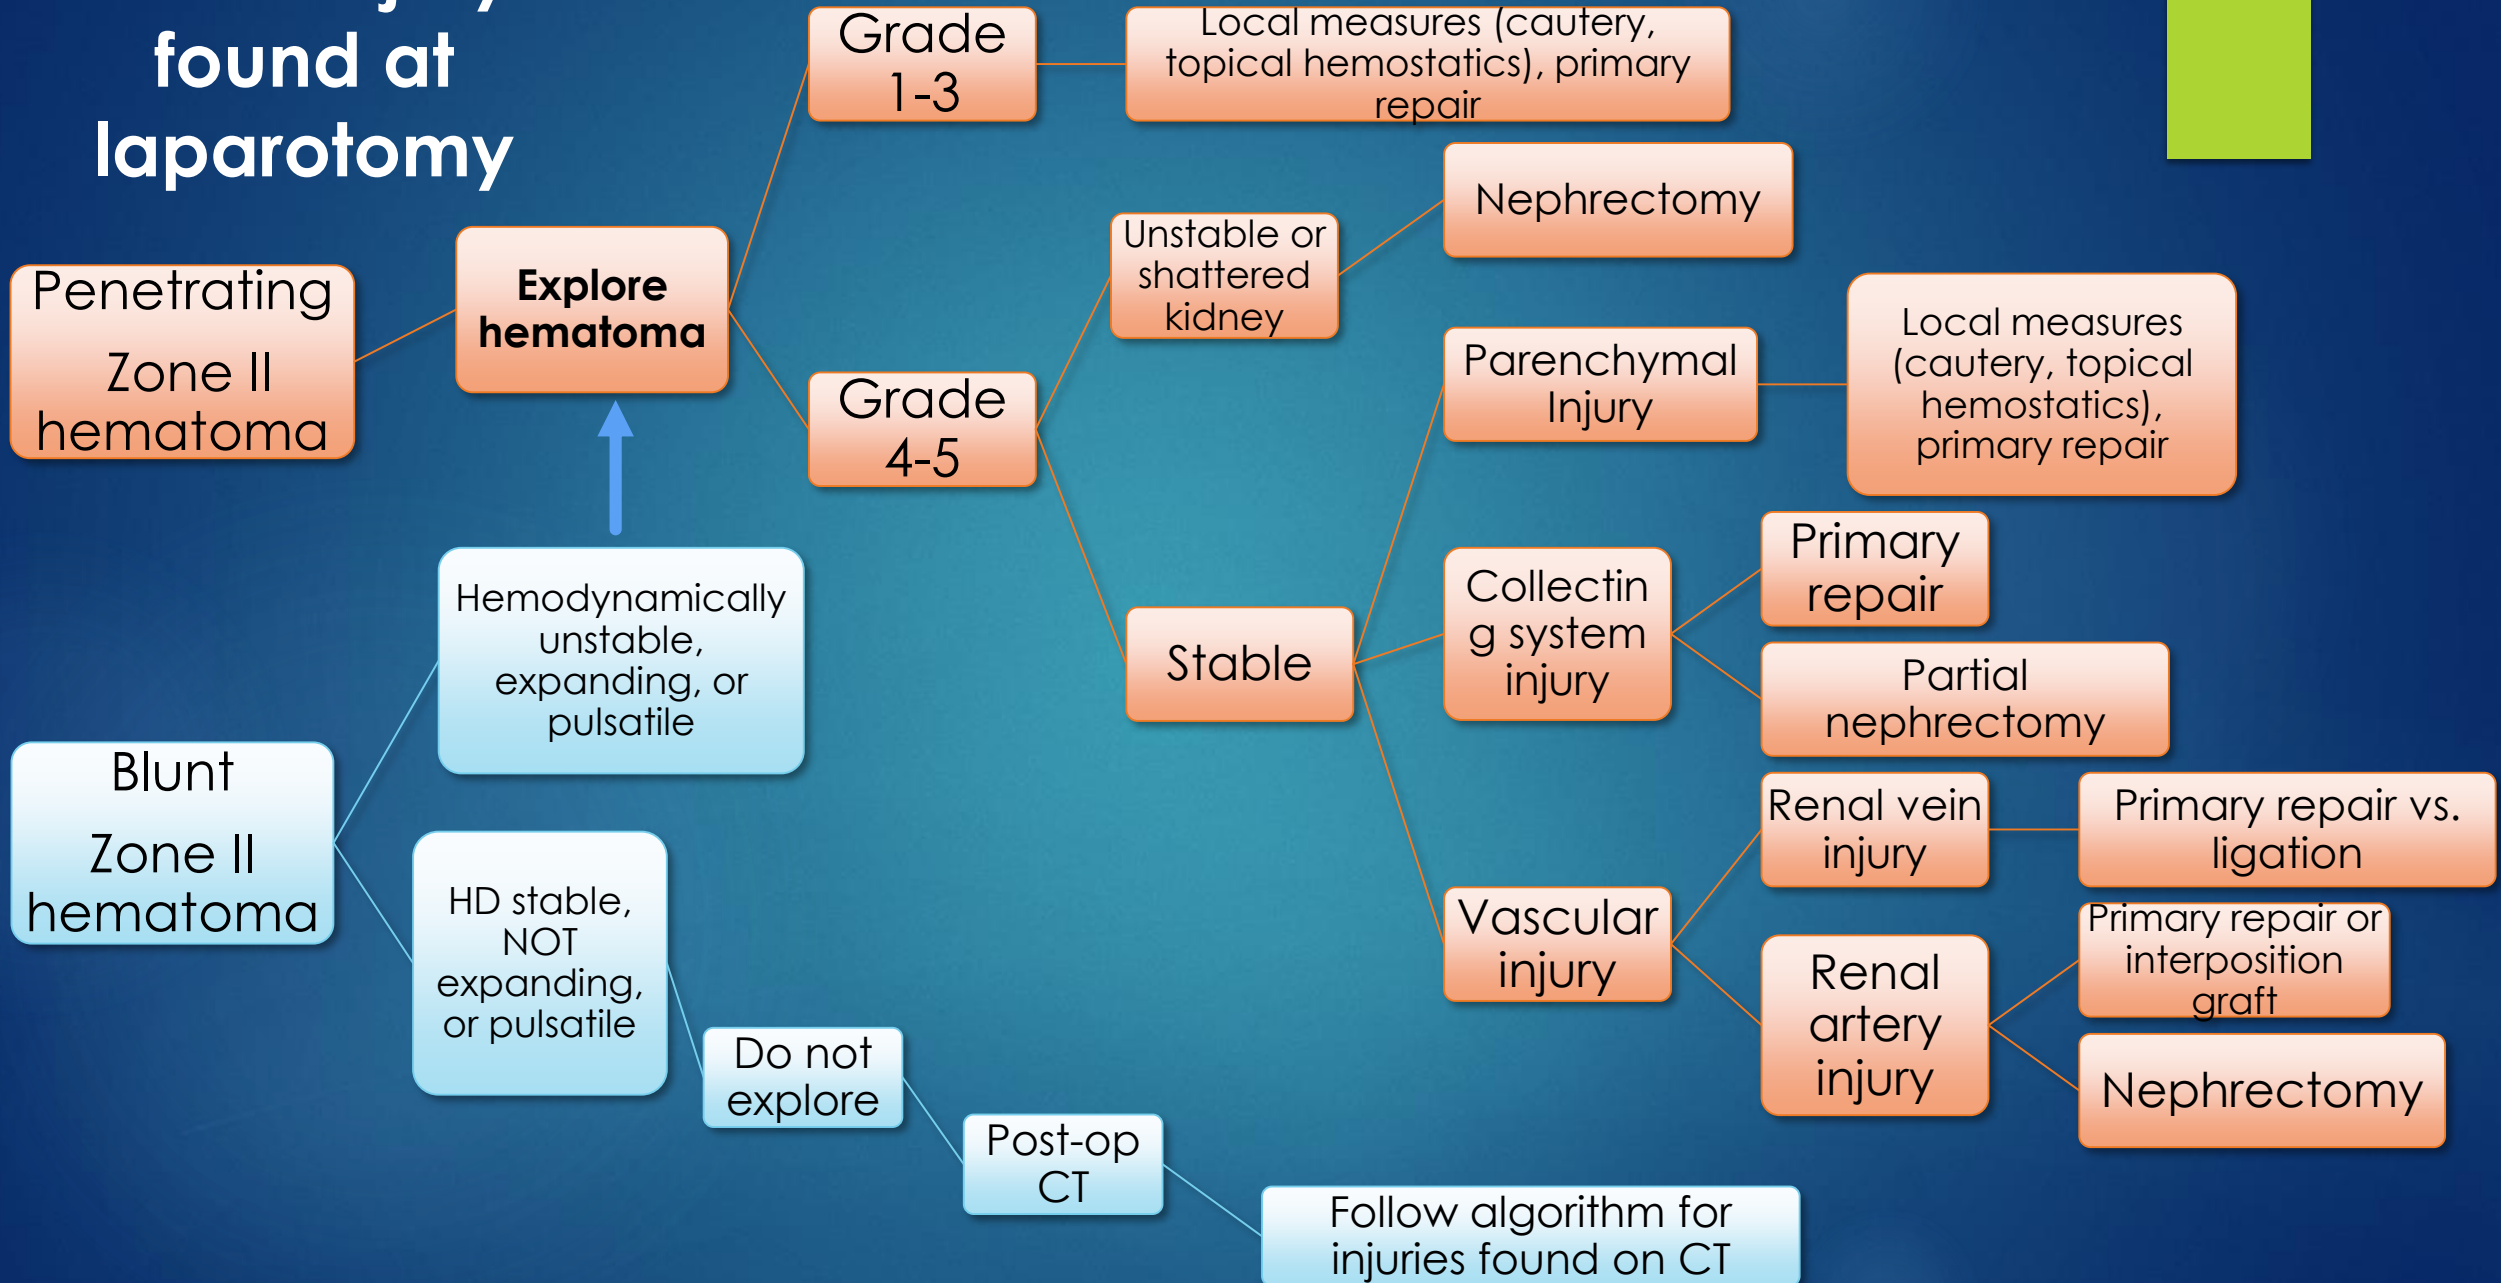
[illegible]
found at laparotomy

Penetrating Zone II hematoma

Explore hematoma

Grade 1-3

Local measures (cautery, topical hemostatics), primary repair

Grade 4-5

Unstable or shattered kidney

Nephrectomy

Stable

Parenchymal Injury

Local measures (cautery, topical hemostatics), primary repair

Collecting system injury

Primary repair

Partial nephrectomy

Vascular injury

Renal vein injury

Primary repair vs. ligation

Renal artery injury

Primary repair or interposition graft

Nephrectomy

Blunt Zone II hematoma

Hemodynamically unstable, expanding, or pulsatile

HD stable, NOT expanding, or pulsatile

Do not explore

Post-op CT

Follow algorithm for injuries found on CT